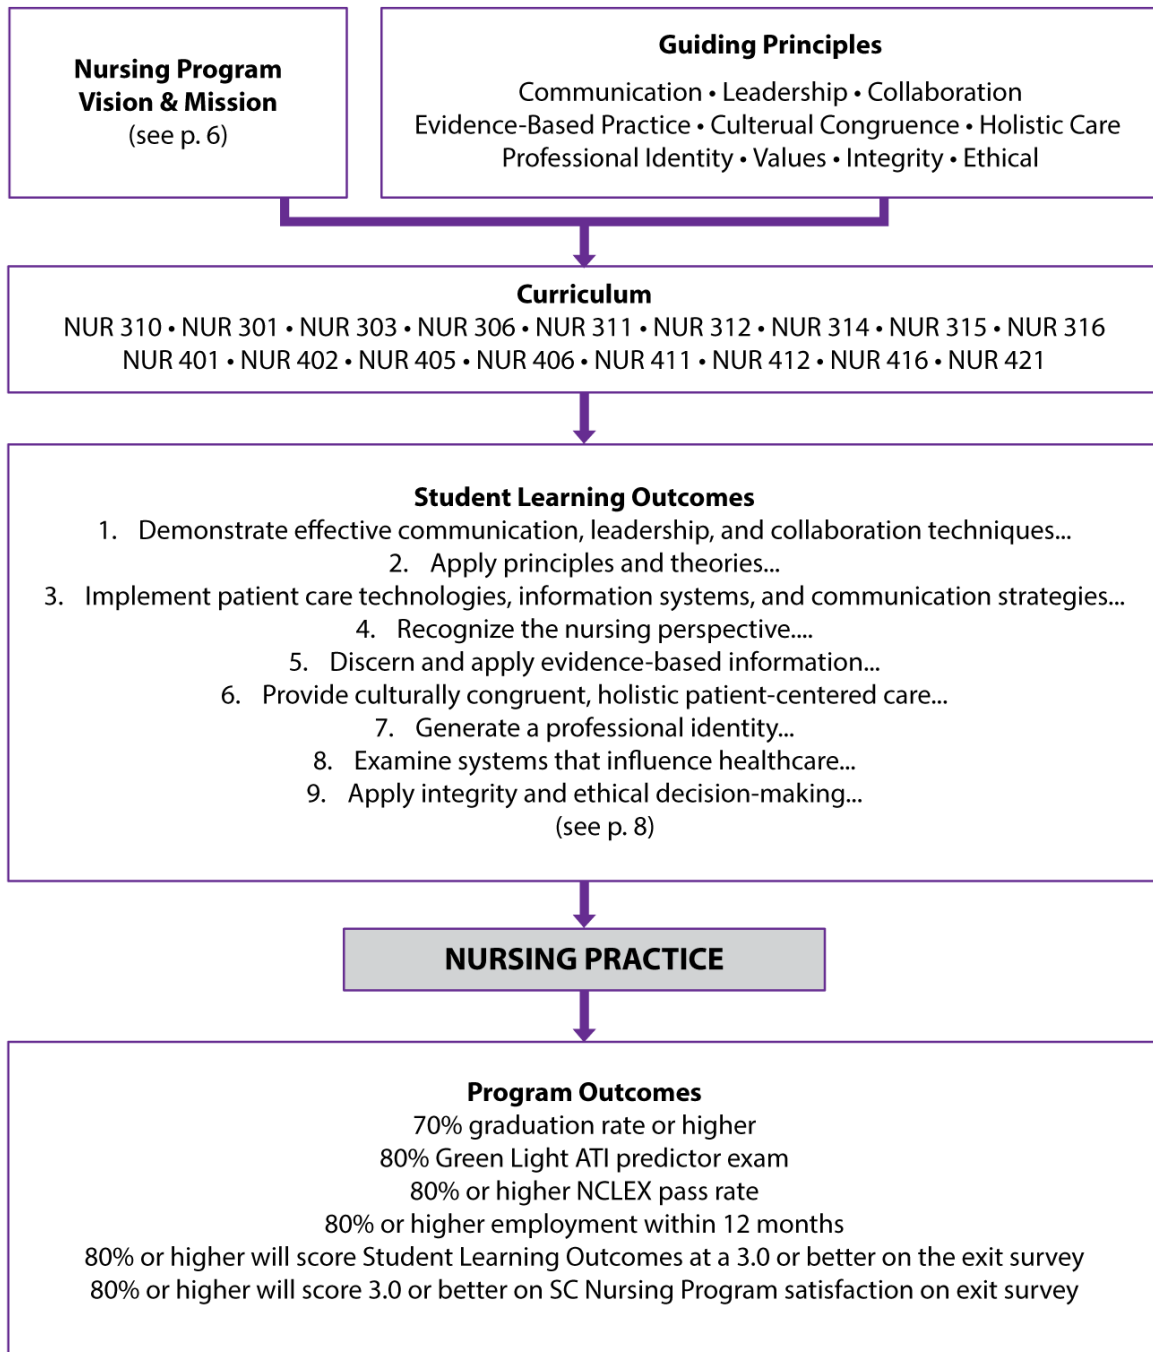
Nursing Program Vision & Mission
(see p. 6)

Guiding Principles
Communication • Leadership • Collaboration
Evidence-Based Practice • Culteural Congruence • Holistic Care
Professional Identity • Values • Integrity • Ethical

Curriculum
NUR 310 • NUR 301 • NUR 303 • NUR 306 • NUR 311 • NUR 312 • NUR 314 • NUR 315 • NUR 316
NUR 401 • NUR 402 • NUR 405 • NUR 406 • NUR 411 • NUR 412 • NUR 416 • NUR 421

Student Learning Outcomes
1. Demonstrate effective communication, leadership, and collaboration techniques...
2. Apply principles and theories...
3. Implement patient care technologies, information systems, and communication strategies...
4. Recognize the nursing perspective....
5. Discern and apply evidence-based information...
6. Provide culturally congruent, holistic patient-centered care...
7. Generate a professional identity...
8. Examine systems that influence healthcare...
9. Apply integrity and ethical decision-making...
(see p. 8)

NURSING PRACTICE

Program Outcomes
70% graduation rate or higher
80% Green Light ATI predictor exam
80% or higher NCLEX pass rate
80% or higher employment within 12 months
80% or higher will score Student Learning Outcomes at a 3.0 or better on the exit survey
80% or higher will score 3.0 or better on SC Nursing Program satisfaction on exit survey